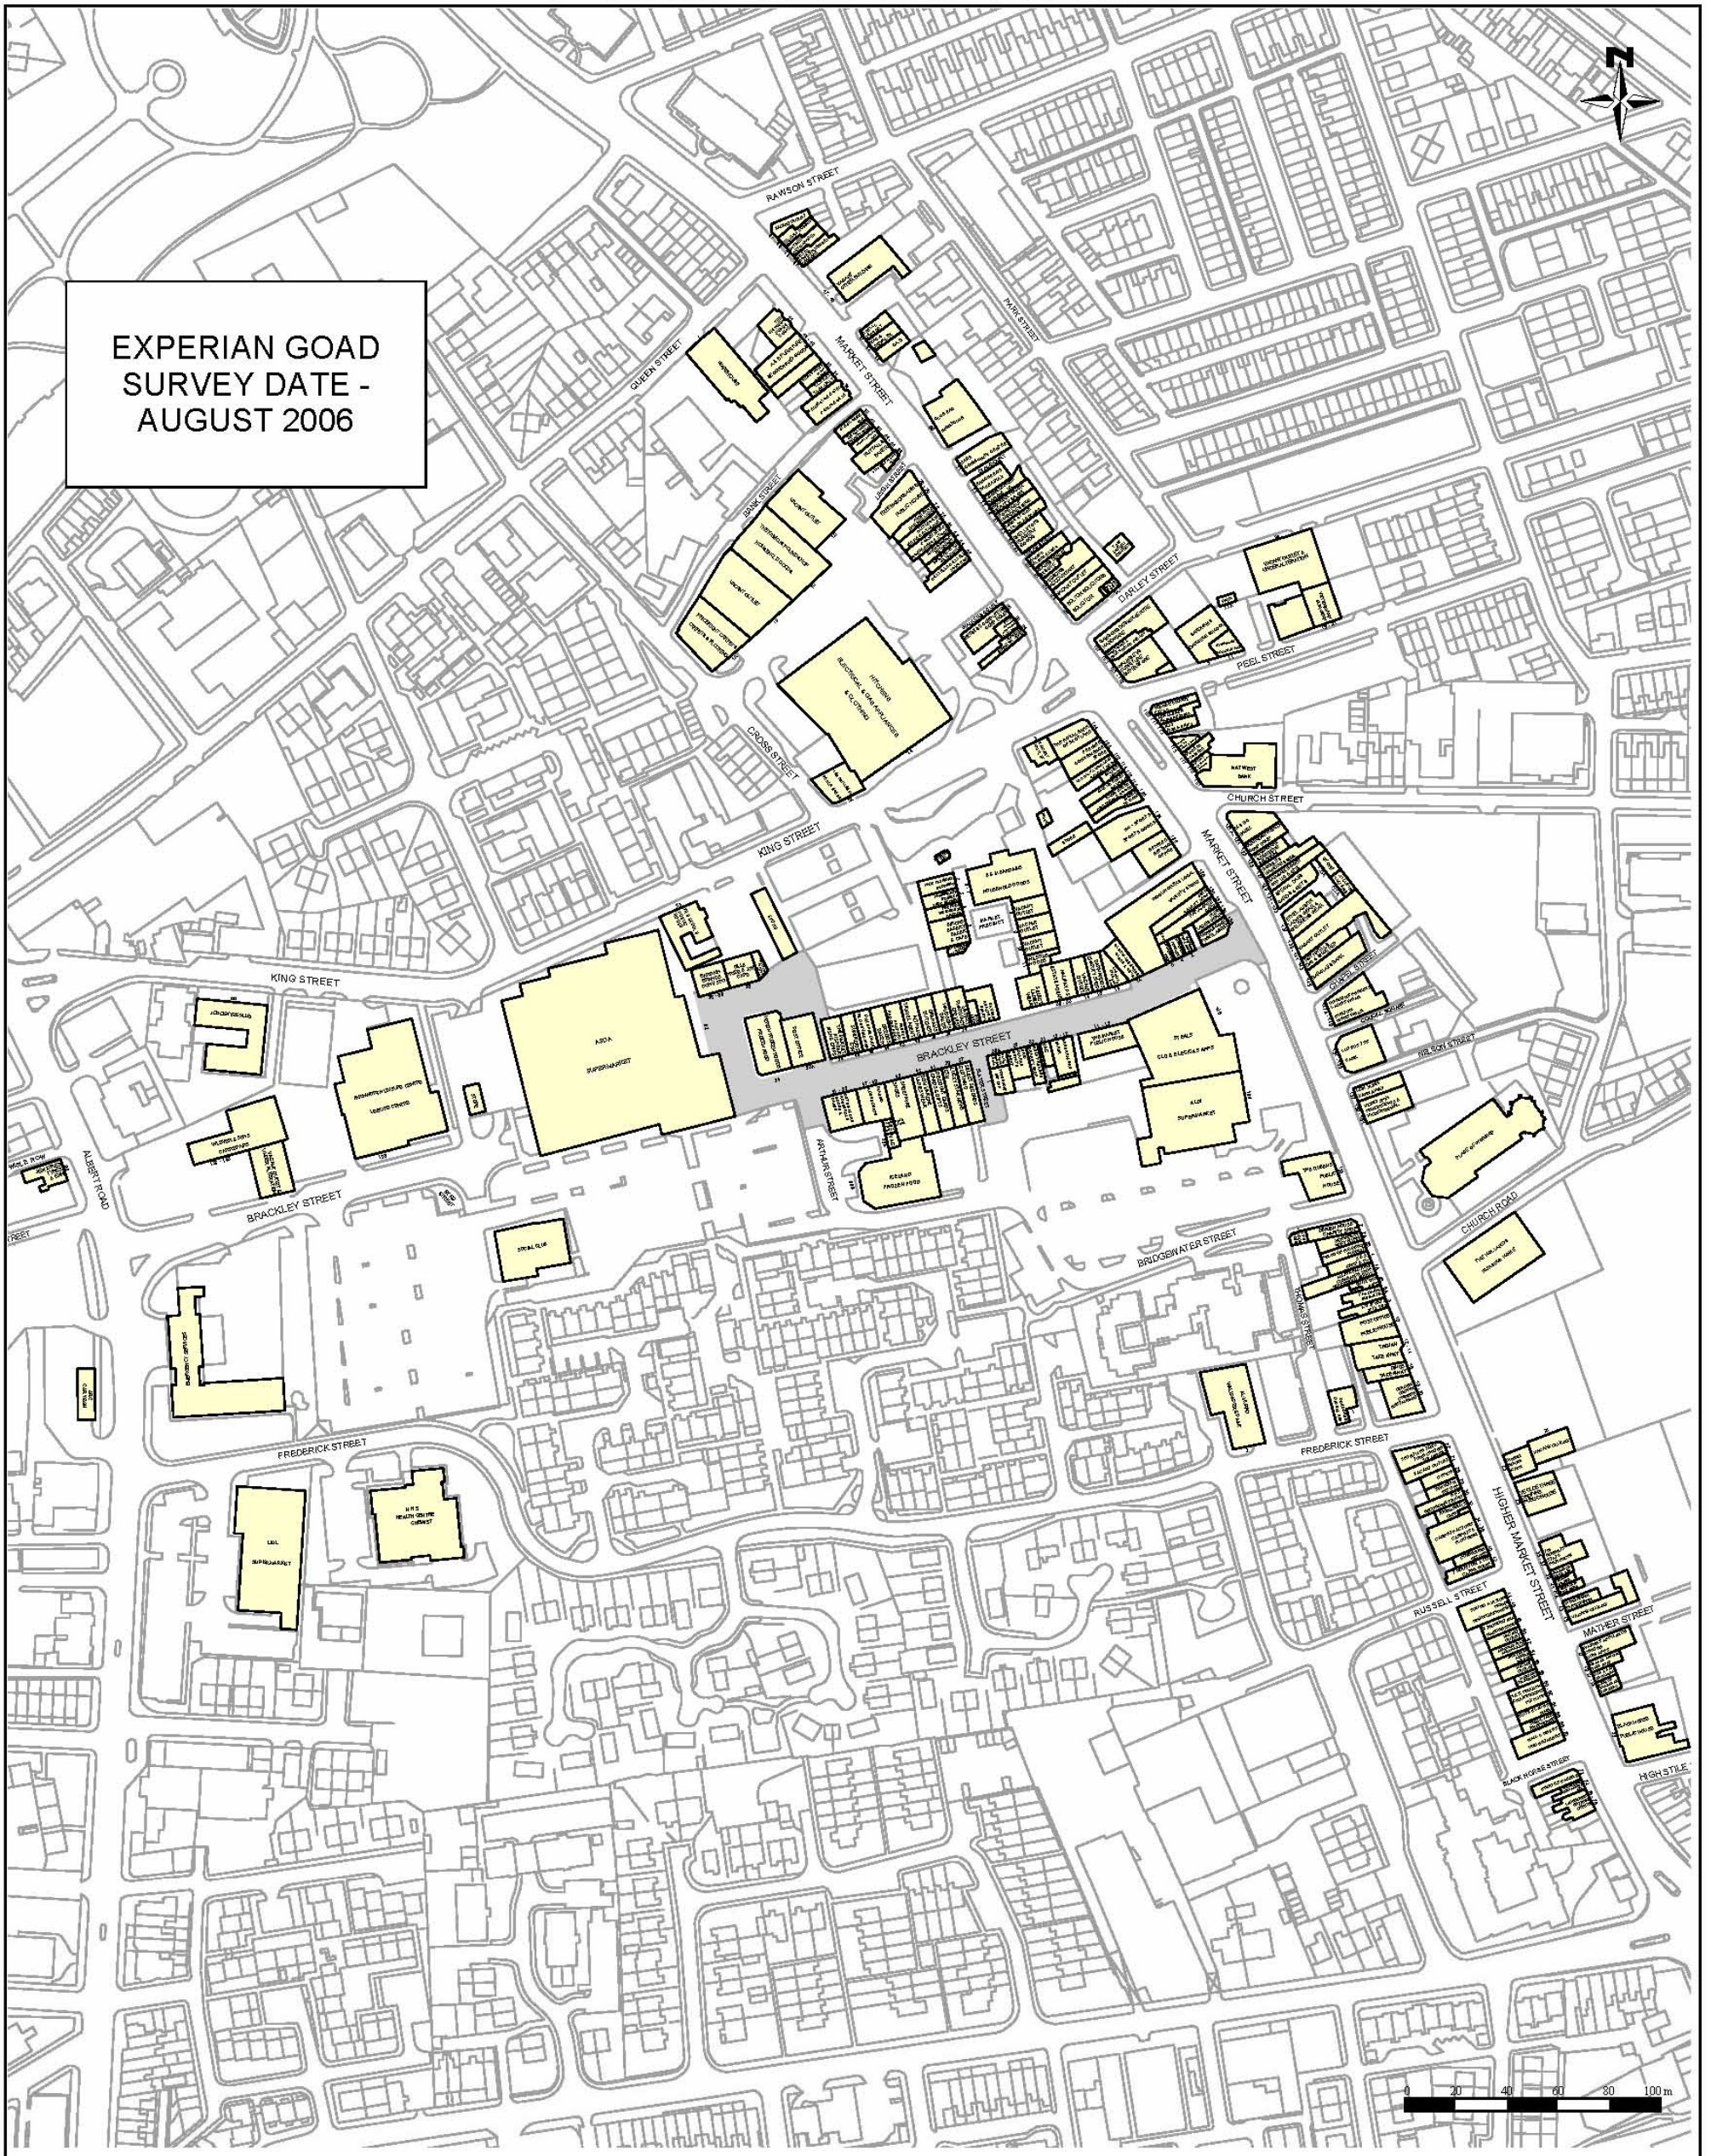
EXPERIAN GOAD SURVEY DATE - AUGUST 2006

N

RAWSON STREET
QUEEN STREET
MARKET STREET
PARK STREET
BANK STREET
LEIGH STREET
DARLEY STREET
PEEL STREET
CROSS STREET
CHURCH STREET
KING STREET
MARKET STREET
KING STREET
ASDA SUPERMARKET
BRACKLEY STREET
ARTHUR STREET
ALDI SUPERMARKET
NELSON STREET
ALBERT ROAD
BRACKLEY STREET
CHURCH ROAD
BRIDGEWATER STREET
THOMAS STREET
FREDERICK STREET
FREDERICK STREET
LIDL SUPERMARKET
HIGHER MARKET STREET
RUSSELL STREET
MATHER STREET
BLACK HORSE STREET
HIGH STILE

0 20 40 60 80 100 m